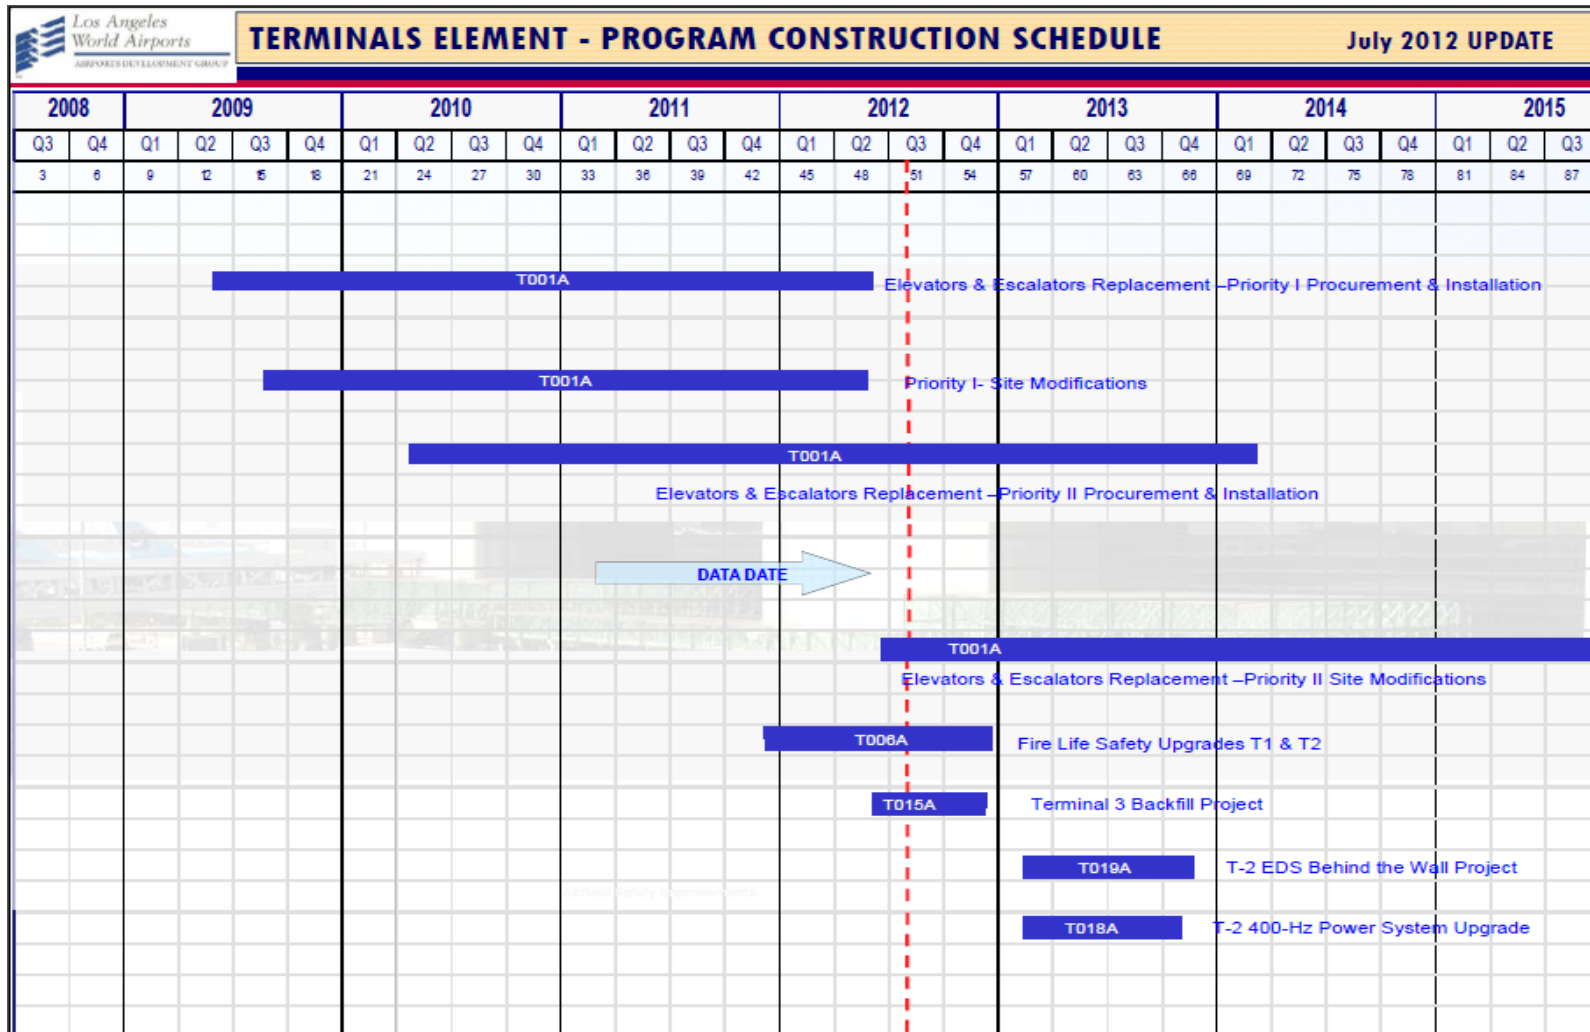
Los Angeles World Airports
AIRPORTS DEVELOPMENT GROUP

TERMINALS ELEMENT - PROGRAM CONSTRUCTION SCHEDULE

July 2012 UPDATE

| 2008 | | 2009 | | | | 2010 | | | | 2011 | | | | 2012 | | | | 2013 | | | | 2014 | | | | 2015 | | |
|---|---|---|---|---|---|---|---|---|---|---|---|---|---|---|---|---|---|---|---|---|---|---|---|---|---|---|---|---|
| Q3 | Q4 | Q1 | Q2 | Q3 | Q4 | Q1 | Q2 | Q3 | Q4 | Q1 | Q2 | Q3 | Q4 | Q1 | Q2 | Q3 | Q4 | Q1 | Q2 | Q3 | Q4 | Q1 | Q2 | Q3 | Q4 | Q1 | Q2 | Q3 |
| 3 | 6 | 9 | 12 | 15 | 18 | 21 | 24 | 27 | 30 | 33 | 36 | 39 | 42 | 45 | 48 | 51 | 54 | 57 | 60 | 63 | 66 | 69 | 72 | 75 | 78 | 81 | 84 | 87 |

T001A Elevators & Escalators Replacement –Priority I Procurement & Installation

T001A Priority I- Site Modifications

T001A

Elevators & Escalators Replacement –Priority II Procurement & Installation

DATA DATE

T001A

Elevators & Escalators Replacement –Priority II Site Modifications

T006A Fire Life Safety Upgrades T1 & T2

T015A Terminal 3 Backfill Project

T019A T-2 EDS Behind the Wall Project

T018A T-2 400-Hz Power System Upgrade